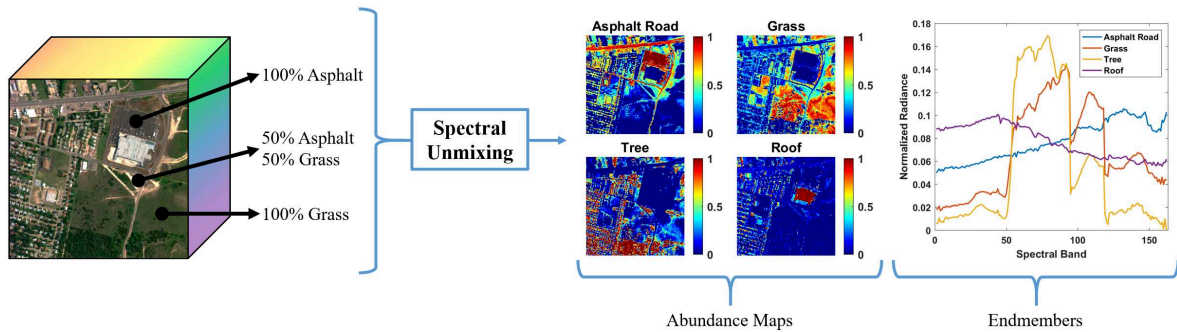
100% Asphalt

50% Asphalt
50% Grass

100% Grass

Spectral Unmixing

Asphalt Road
1
0.5
0

Grass
1
0.5
0

Tree
1
0.5
0

Roof
1
0.5
0

Abundance Maps

0.18
0.16
0.14
0.12
0.1
0.08
0.06
0.04
0.02
0
Normalized Radiance
0 50 100 150
Spectral Band
Asphalt Road
Grass
Tree
Roof

Endmembers